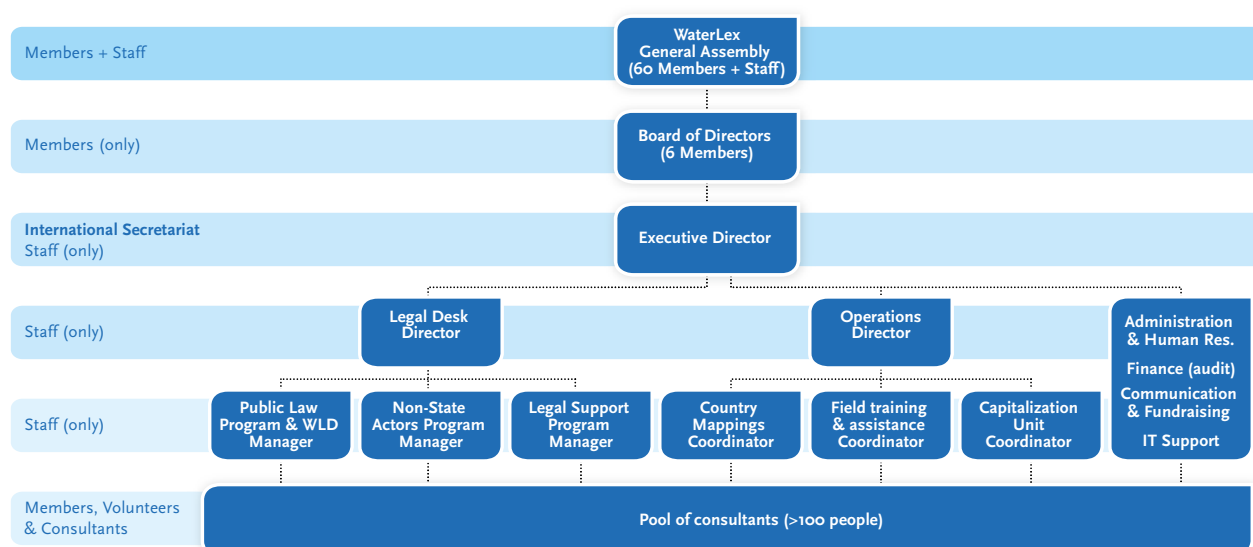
Members + Staff

WaterLex General Assembly (60 Members + Staff)

Members (only)

Board of Directors (6 Members)

International Secretariat
Staff (only)

Executive Director

Staff (only)

Legal Desk Director

Operations Director

Administration & Human Res.

Finance (audit)

Communication & Fundraising

IT Support

Staff (only)

Public Law Program & WLD Manager

Non-State Actors Program Manager

Legal Support Program Manager

Country Mappings Coordinator

Field training & assistance Coordinator

Capitalization Unit Coordinator

Members, Volunteers & Consultants

Pool of consultants (>100 people)